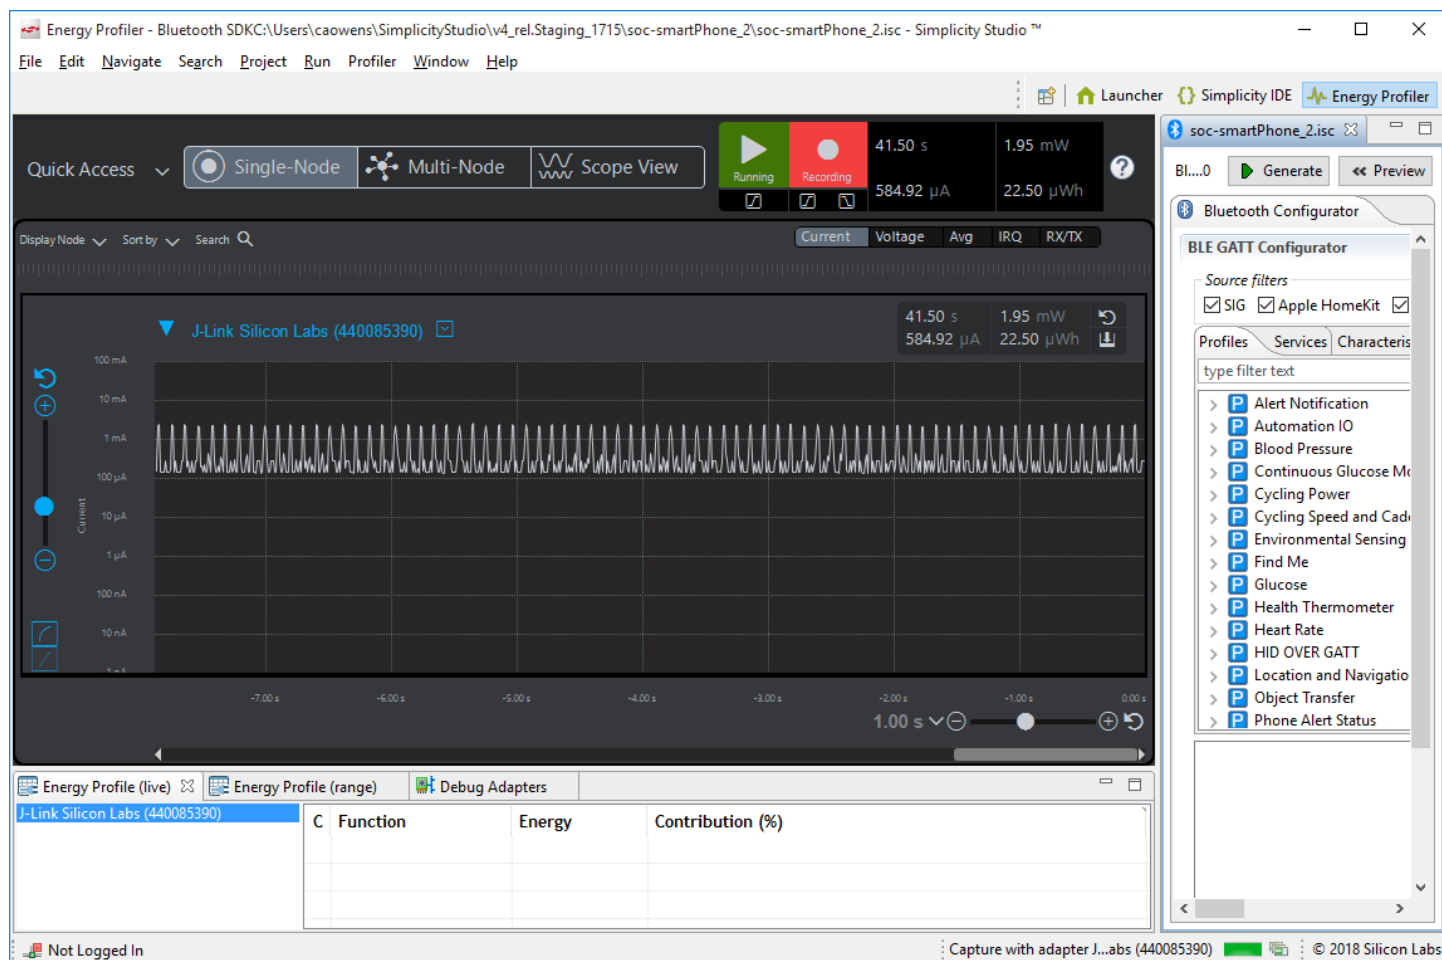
Energy Profiler - Bluetooth SDKC:\Users\caowens\SimplicityStudio\v4_rel.Staging_1715\soc-smartPhone_2\soc-smartPhone_2.isc - Simplicity Studio ™

File Edit Navigate Search Project Run Profiler Window Help

Launcher Simplicity IDE Energy Profiler

Quick Access Single-Node Multi-Node Scope View

Running Recording

41.50 s 1.95 mW
584.92 μA 22.50 μWh

Display Node Sort by Search

Current Voltage Avg IRQ RX/TX

J-Link Silicon Labs (440085390)

41.50 s 1.95 mW
584.92 μA 22.50 μWh

100 mA
10 mA
1 mA
100 μA
10 μA
1 μA
100 nA
10 nA
1 nA

Current

-7.00 s -6.00 s -5.00 s -4.00 s -3.00 s -2.00 s -1.00 s 0.00 s

1.00 s

soc-smartPhone_2.isc

Bl....0 Generate Preview

Bluetooth Configurator

BLE GATT Configurator

Source filters
SIG Apple HomeKit

Profiles Services Characteris

type filter text

Alert Notification
Automation IO
Blood Pressure
Continuous Glucose M
Cycling Power
Cycling Speed and Cad
Environmental Sensing
Find Me
Glucose
Health Thermometer
Heart Rate
HID OVER GATT
Location and Navigatio
Object Transfer
Phone Alert Status

Energy Profile (live) Energy Profile (range) Debug Adapters

J-Link Silicon Labs (440085390)

| C | Function | Energy | Contribution (%) |
|---|---|---|---|

Not Logged In

Capture with adapter J...abs (440085390)

© 2018 Silicon Labs